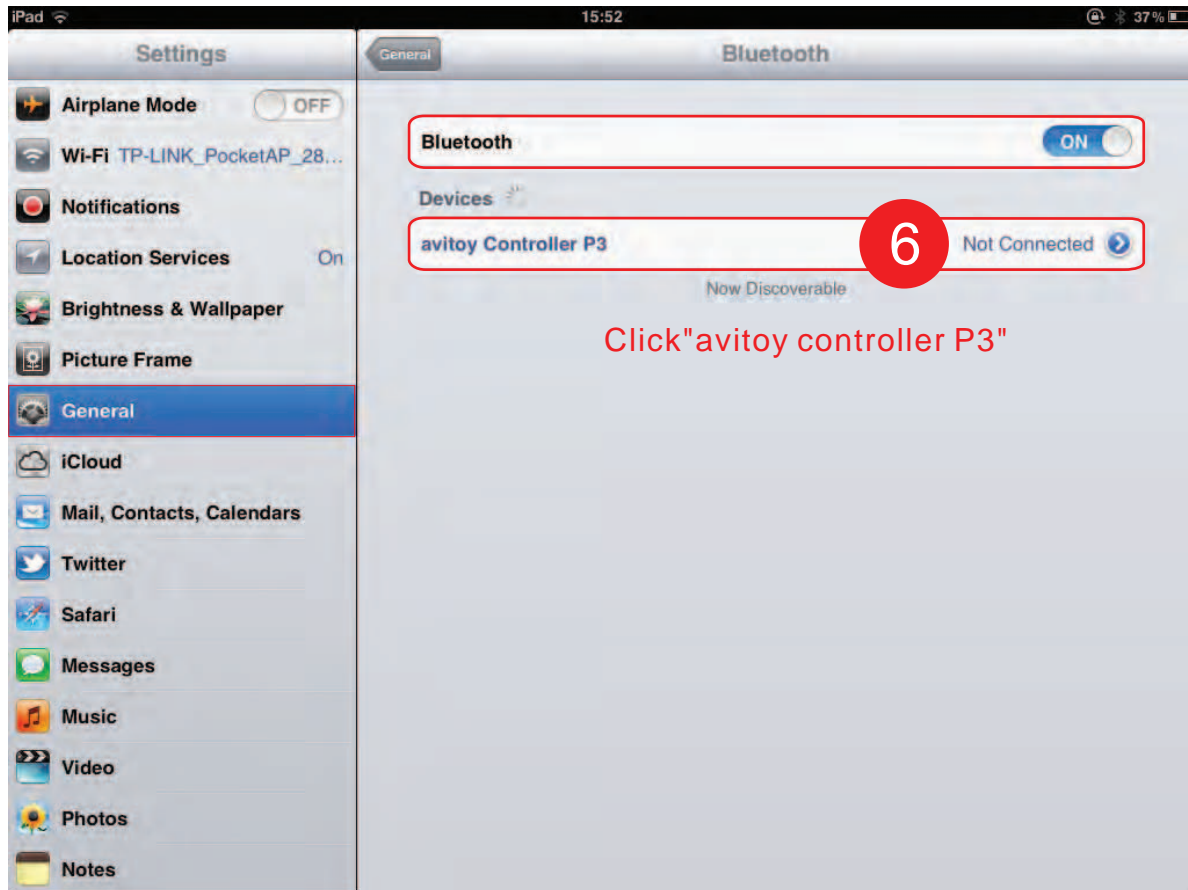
iPad 15:52 37%

Settings

Airplane Mode OFF

Wi-Fi TP-LINK_PocketAP_28...

Notifications

Location Services On

Brightness & Wallpaper

Picture Frame

General

iCloud

Mail, Contacts, Calendars

Twitter

Safari

Messages

Music

Video

Photos

Notes

General

Bluetooth

Bluetooth ON

Devices

avitoy Controller P3 6 Not Connected

Now Discoverable

Click"avitoy controller P3"